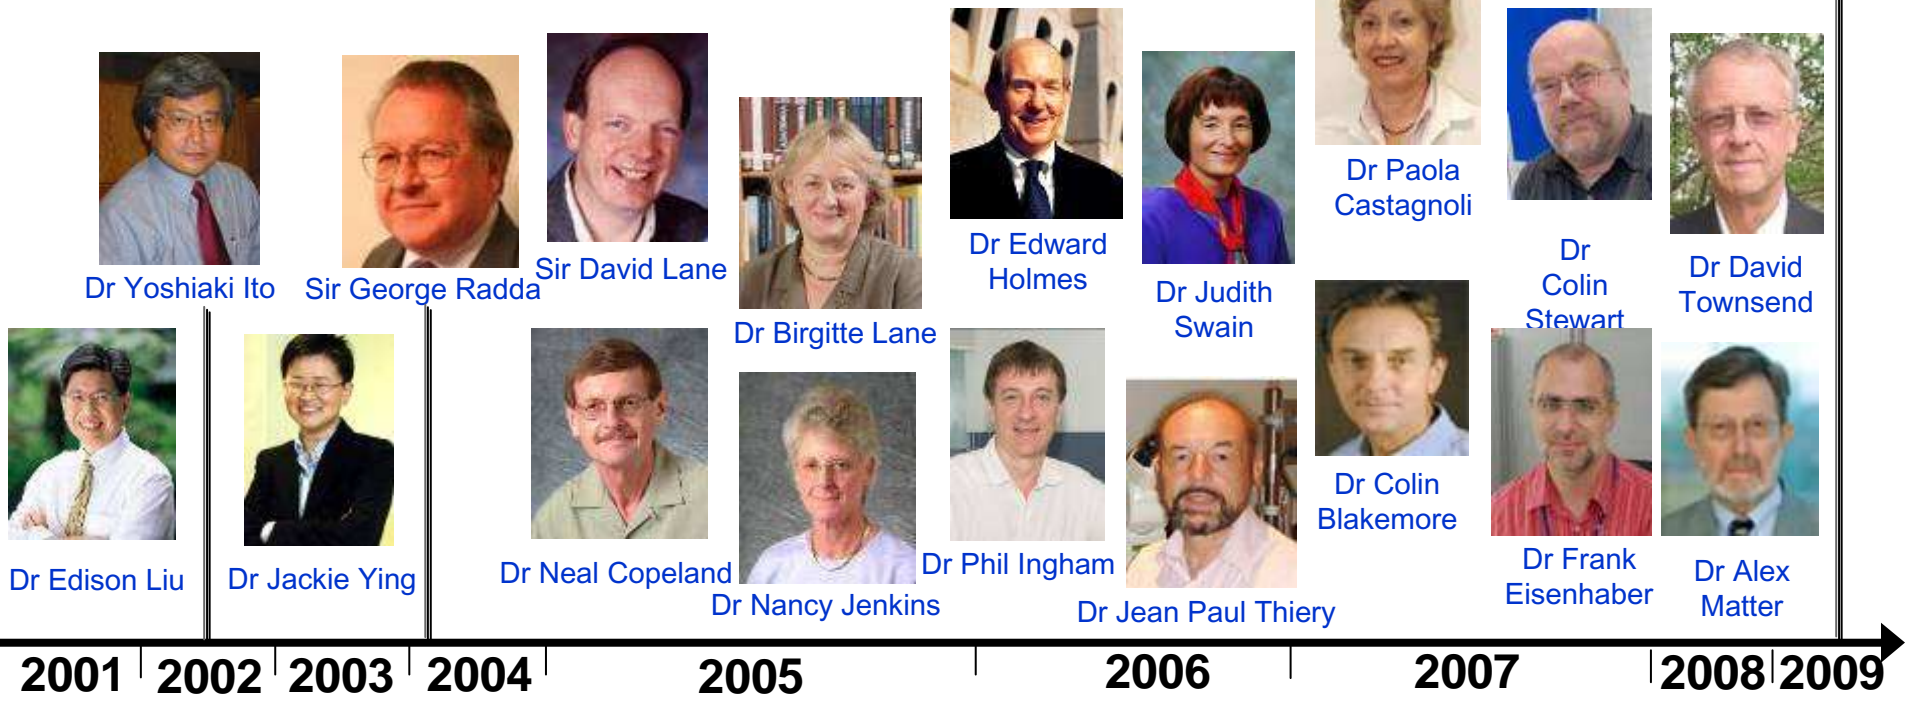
Dr Yoshiaki Ito

Sir George Radda

Sir David Lane

Dr Birgitte Lane

Dr Edward Holmes

Dr Judith Swain

Dr Paola Castagnoli

Dr Colin Stewart

Dr David Townsend

Dr Edison Liu

Dr Jackie Ying

Dr Neal Copeland

Dr Nancy Jenkins

Dr Phil Ingham

Dr Jean Paul Thiery

Dr Colin Blakemore

Dr Frank Eisenhaber

Dr Alex Matter

2001 2002 2003 2004 2005 2006 2007 2008 2009